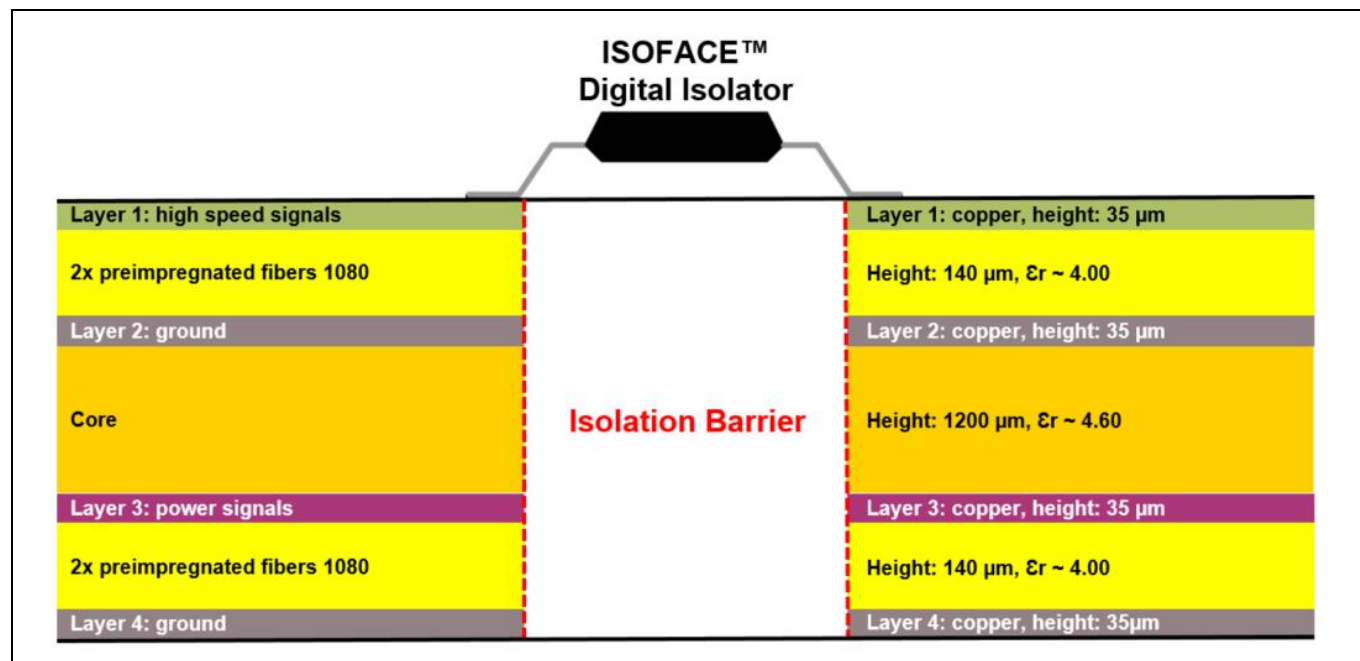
ISOFACE™
Digital Isolator

Layer 1: high speed signals

2x preimpregnated fibers 1080

Layer 2: ground

Core

Layer 3: power signals

2x preimpregnated fibers 1080

Layer 4: ground

Isolation Barrier

Layer 1: copper, height: 35 µm

Height: 140 µm, Ɛr ~ 4.00

Layer 2: copper, height: 35 µm

Height: 1200 µm, Ɛr ~ 4.60

Layer 3: copper, height: 35 µm

Height: 140 µm, Ɛr ~ 4.00

Layer 4: copper, height: 35µm